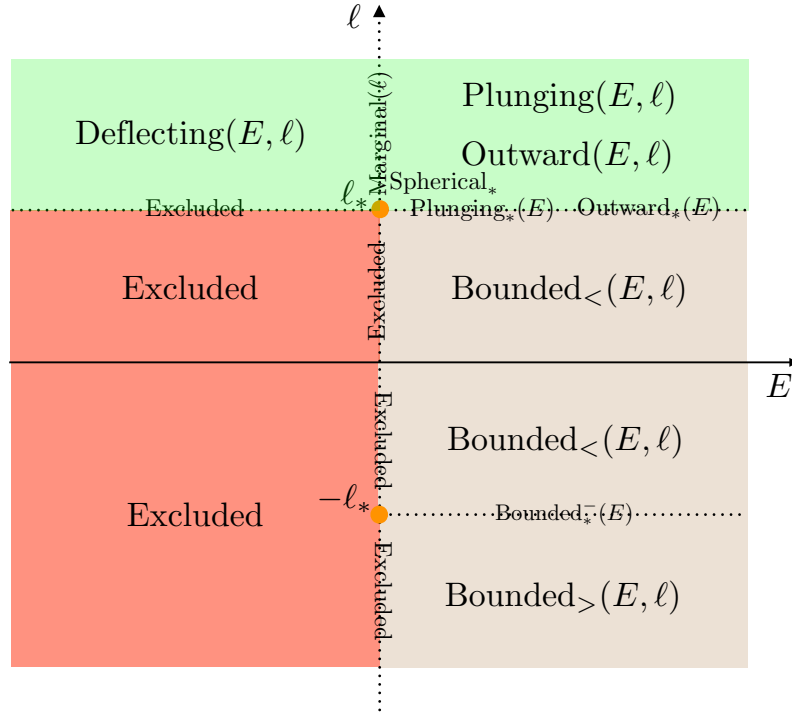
$\ell$

Deflecting$(E,\ell)$

Marginal$(\ell)$

Plunging$(E,\ell)$

Outward$(E,\ell)$

$\ell_*$

Spherical$_*$

Excluded

Plunging$_*(E)$

Outward$_*(E)$

Excluded

Excluded

Bounded$_<(E,\ell)$

$E$

Excluded

Bounded$_<(E,\ell)$

Excluded

$-\ell_*$

Bounded$_*^-(E)$

Excluded

Bounded$_>(E,\ell)$